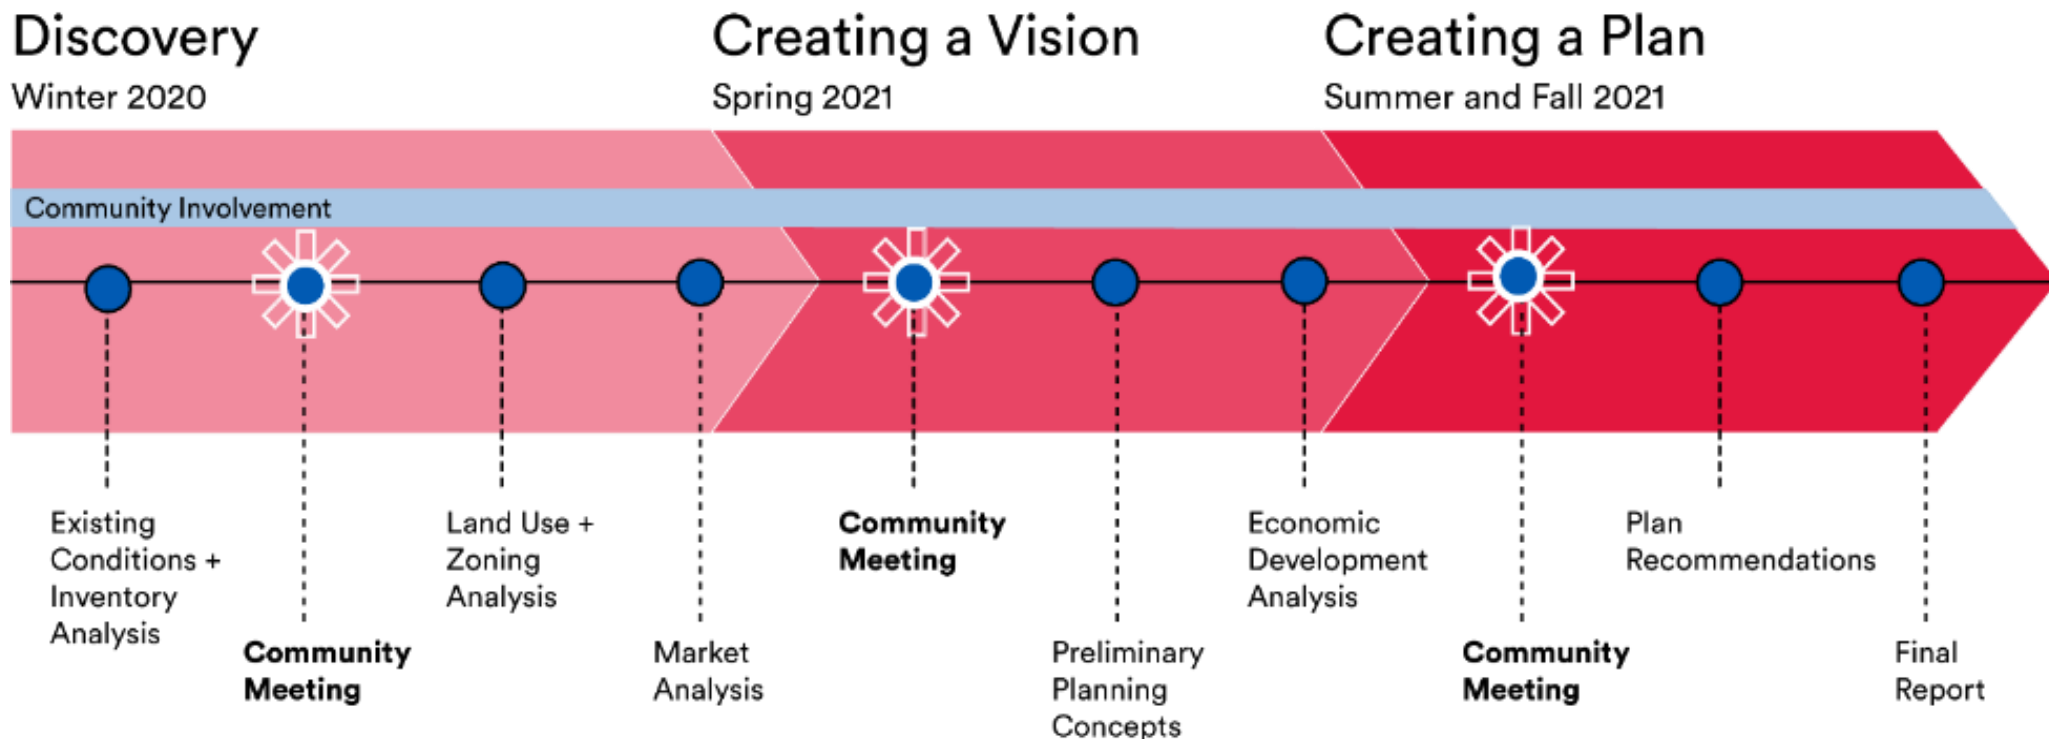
Discovery
Winter 2020

Creating a Vision
Spring 2021

Creating a Plan
Summer and Fall 2021

Community Involvement

Existing Conditions + Inventory Analysis

**Community Meeting**

Land Use + Zoning Analysis

Market Analysis

**Community Meeting**

Preliminary Planning Concepts

Economic Development Analysis

**Community Meeting**

Plan Recommendations

Final Report